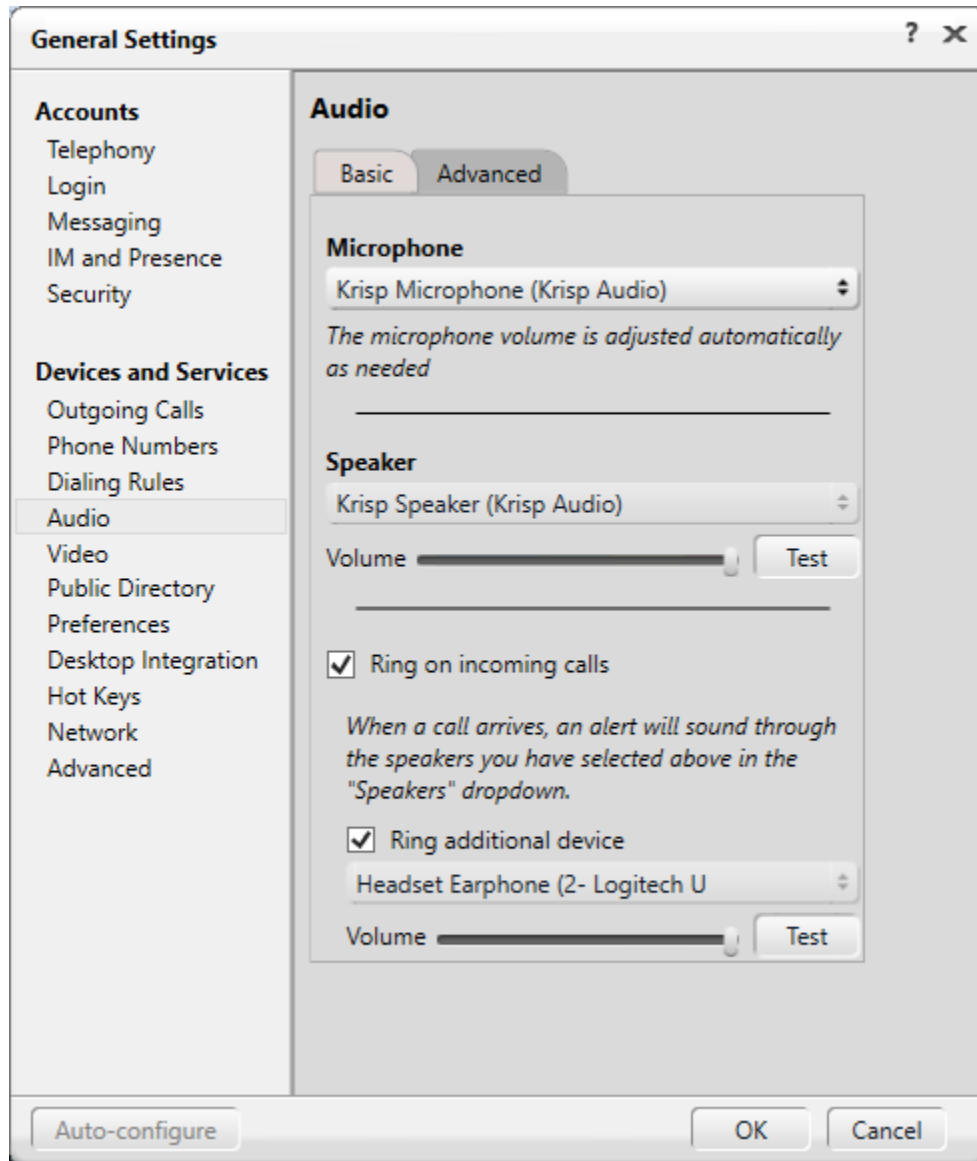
General Settings

? ×

Accounts
Telephony
Login
Messaging
IM and Presence
Security

Devices and Services
Outgoing Calls
Phone Numbers
Dialing Rules
Audio
Video
Public Directory
Preferences
Desktop Integration
Hot Keys
Network
Advanced

Audio

Basic | Advanced

Microphone
Krisp Microphone (Krisp Audio)

*The microphone volume is adjusted automatically as needed*

Speaker
Krisp Speaker (Krisp Audio)

Volume | Test

Ring on incoming calls

*When a call arrives, an alert will sound through the speakers you have selected above in the "Speakers" dropdown.*

Ring additional device

Headset Earphone (2- Logitech U

Volume | Test

Auto-configure | OK | Cancel